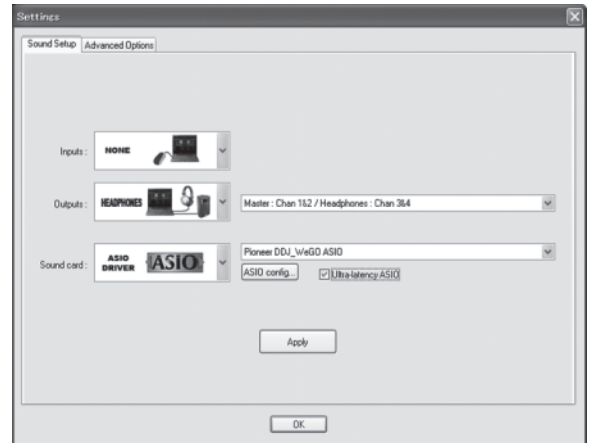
Settings

Sound Setup
Advanced Options

Inputs :
NONE

Outputs :
HEADPHONES
Master : Chan 1&2 / Headphones : Chan 3&4

Sound card :
ASIO DRIVER
ASIO
Pioneer DDJ_WeGO ASIO
ASIO config...
Ultra-latency ASIO

Apply

OK